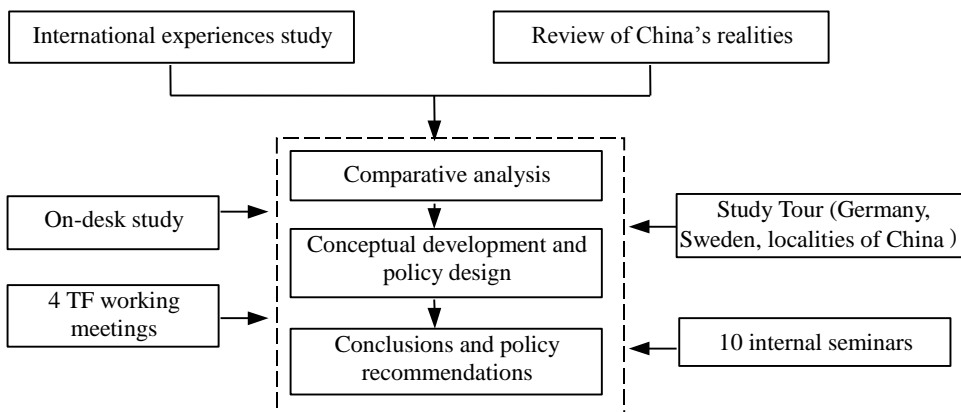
International experiences study

Review of China's realities

Comparative analysis

On-desk study

Study Tour (Germany, Sweden, localities of China )

Conceptual development and policy design

4 TF working meetings

Conclusions and policy recommendations

10 internal seminars